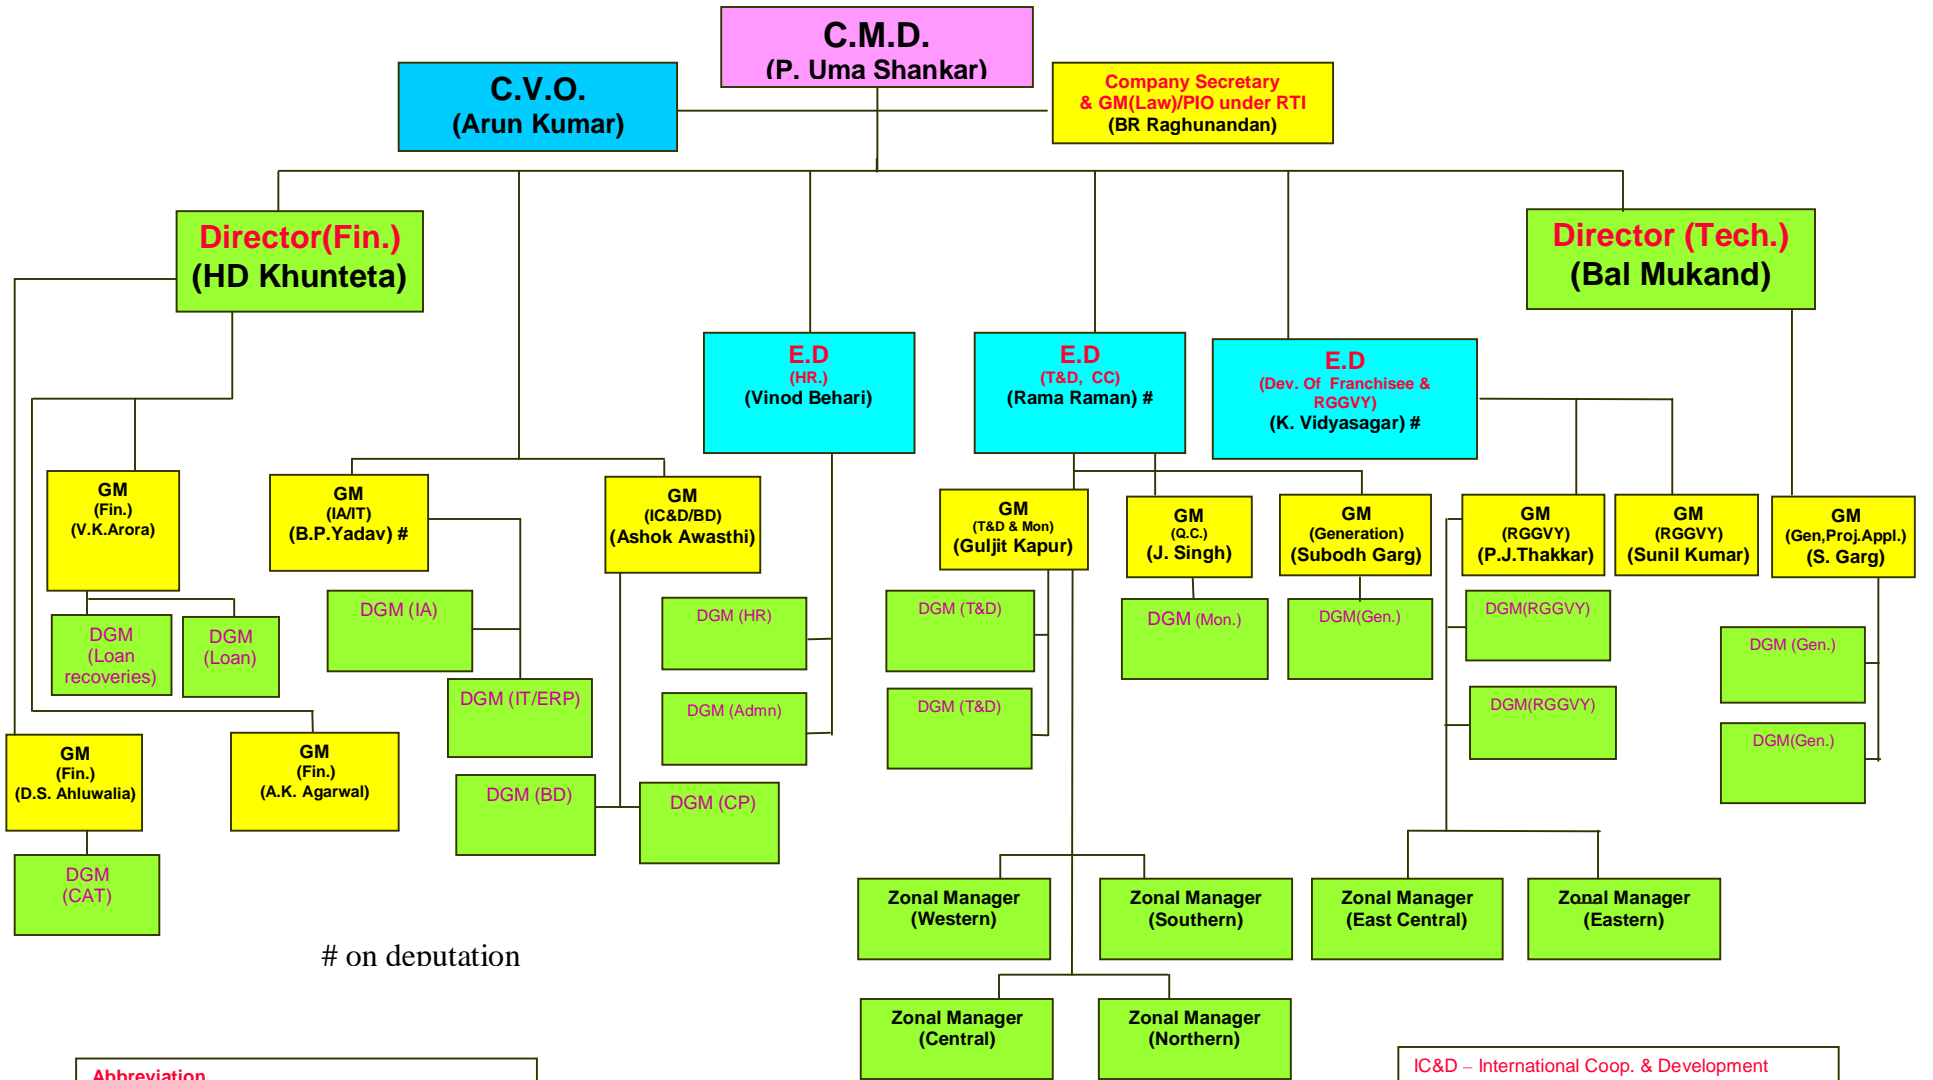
C.M.D.
(P. Uma Shankar)

C.V.O.
(Arun Kumar)

Company Secretary
& GM(Law)/PIO under RTI
(BR Raghunandan)

Director(Fin.)
(HD Khunteta)

Director (Tech.)
(Bal Mukand)

E.D
(HR.)
(Vinod Behari)

E.D
(T&D, CC)
(Rama Raman) #

E.D
(Dev. Of Franchisee & RGGVY)
(K. Vidyasagar) #

GM
(Fin.)
(V.K.Arora)

GM
(IA/IT)
(B.P.Yadav) #

GM
(IC&D/BD)
(Ashok Awasthi)

GM
(T&D & Mon)
(Guljit Kapur)

GM
(Q.C.)
(J. Singh)

GM
(Generation)
(Subodh Garg)

GM
(RGGVY)
(P.J.Thakkar)

GM
(RGGVY)
(Sunil Kumar)

GM
(Gen,Proj.Appl.)
(S. Garg)

DGM
(Loan
recoveries)

DGM
(Loan)

DGM (IA)

DGM (HR)

DGM (T&D)

DGM (Mon.)

DGM(Gen.)

DGM(RGGVY)

DGM (Gen.)

DGM (IT/ERP)

DGM (Admn)

DGM (T&D)

DGM(RGGVY)

DGM(Gen.)

GM
(Fin.)
(D.S. Ahluwalia)

GM
(Fin.)
(A.K. Agarwal)

DGM (BD)

DGM (CP)

DGM
(CAT)

Zonal Manager
(Western)

Zonal Manager
(Southern)

Zonal Manager
(East Central)

Zonal Manager
(Eastern)

# on deputation

Zonal Manager
(Central)

Zonal Manager
(Northern)

Abbreviation

IC&D – International Coop. & Development